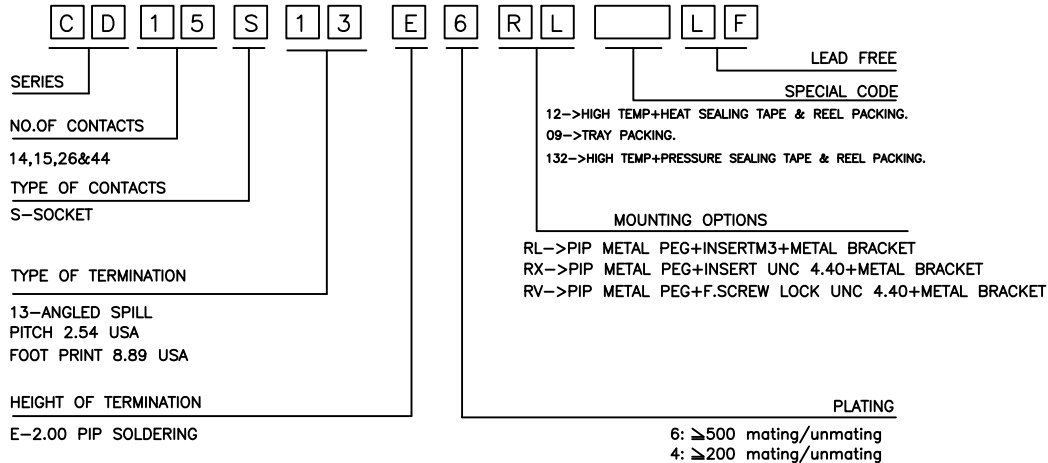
C D 1 5 S 1 3 E 6 R L L F

LEAD FREE

SPECIAL CODE

12->HIGH TEMP+HEAT SEALING TAPE & REEL PACKING.
09->TRAY PACKING.
132->HIGH TEMP+PRESSURE SEALING TAPE & REEL PACKING.

SERIES

NO.OF CONTACTS

14,15,26&44

TYPE OF CONTACTS

S-SOCKET

MOUNTING OPTIONS

RL->PIP METAL PEG+INSERTM3+METAL BRACKET
RX->PIP METAL PEG+INSERT UNC 4.40+METAL BRACKET
RV->PIP METAL PEG+F.SCREW LOCK UNC 4.40+METAL BRACKET

TYPE OF TERMINATION

13-ANGLED SPILL
PITCH 2.54 USA
FOOT PRINT 8.89 USA

HEIGHT OF TERMINATION

E-2.00 PIP SOLDERING

PLATING

6: $\geq$500 mating/unmating
4: $\geq$200 mating/unmating